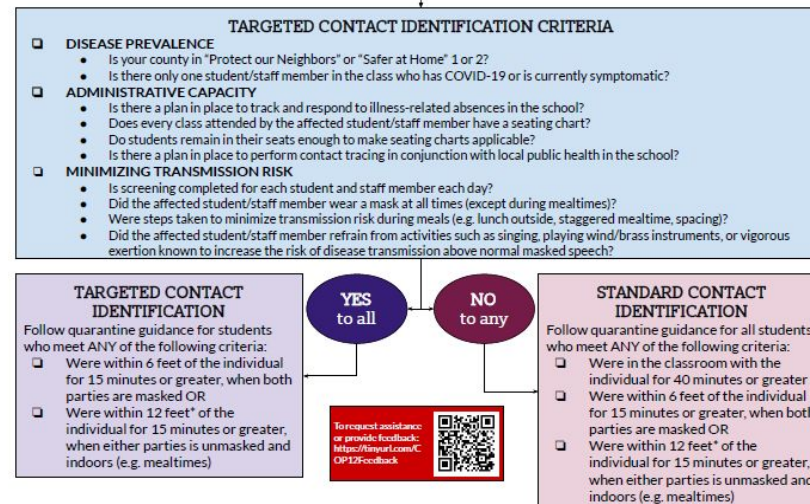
TARGETED CONTACT IDENTIFICATION CRITERIA

❑ DISEASE PREVALENCE
• Is your county in "Protect our Neighbors" or "Safer at Home" 1 or 2?
• Is there only one student/staff member in the class who has COVID-19 or is currently symptomatic?

❑ ADMINISTRATIVE CAPACITY
• Is there a plan in place to track and respond to illness-related absences in the school?
• Does every class attended by the affected student/staff member have a seating chart?
• Do students remain in their seats enough to make seating charts applicable?
• Is there a plan in place to perform contact tracing in conjunction with local public health in the school?

❑ MINIMIZING TRANSMISSION RISK
• Is screening completed for each student and staff member each day?
• Did the affected student/staff member wear a mask at all times (except during mealtimes)?
• Were steps taken to minimize transmission risk during meals (e.g. lunch outside, staggered mealtime, spacing)?
• Did the affected student/staff member refrain from activities such as singing, playing wind/brass instruments, or vigorous exertion known to increase the risk of disease transmission above normal masked speech?

TARGETED CONTACT IDENTIFICATION
Follow quarantine guidance for students who meet ANY of the following criteria:
❑ Were within 6 feet of the individual for 15 minutes or greater, when both parties are masked OR
❑ Were within 12 feet* of the individual for 15 minutes or greater, when either parties is unmasked and indoors (e.g. mealtimes)

YES to all

NO to any

To request assistance or provide feedback: https://tinyurl.com/COP12Feedback

STANDARD CONTACT IDENTIFICATION
Follow quarantine guidance for all students who meet ANY of the following criteria:
❑ Were in the classroom with the individual for 40 minutes or greater
❑ Were within 6 feet of the individual for 15 minutes or greater, when both parties are masked OR
❑ Were within 12 feet* of the individual for 15 minutes or greater, when either parties is unmasked and indoors (e.g. mealtimes)